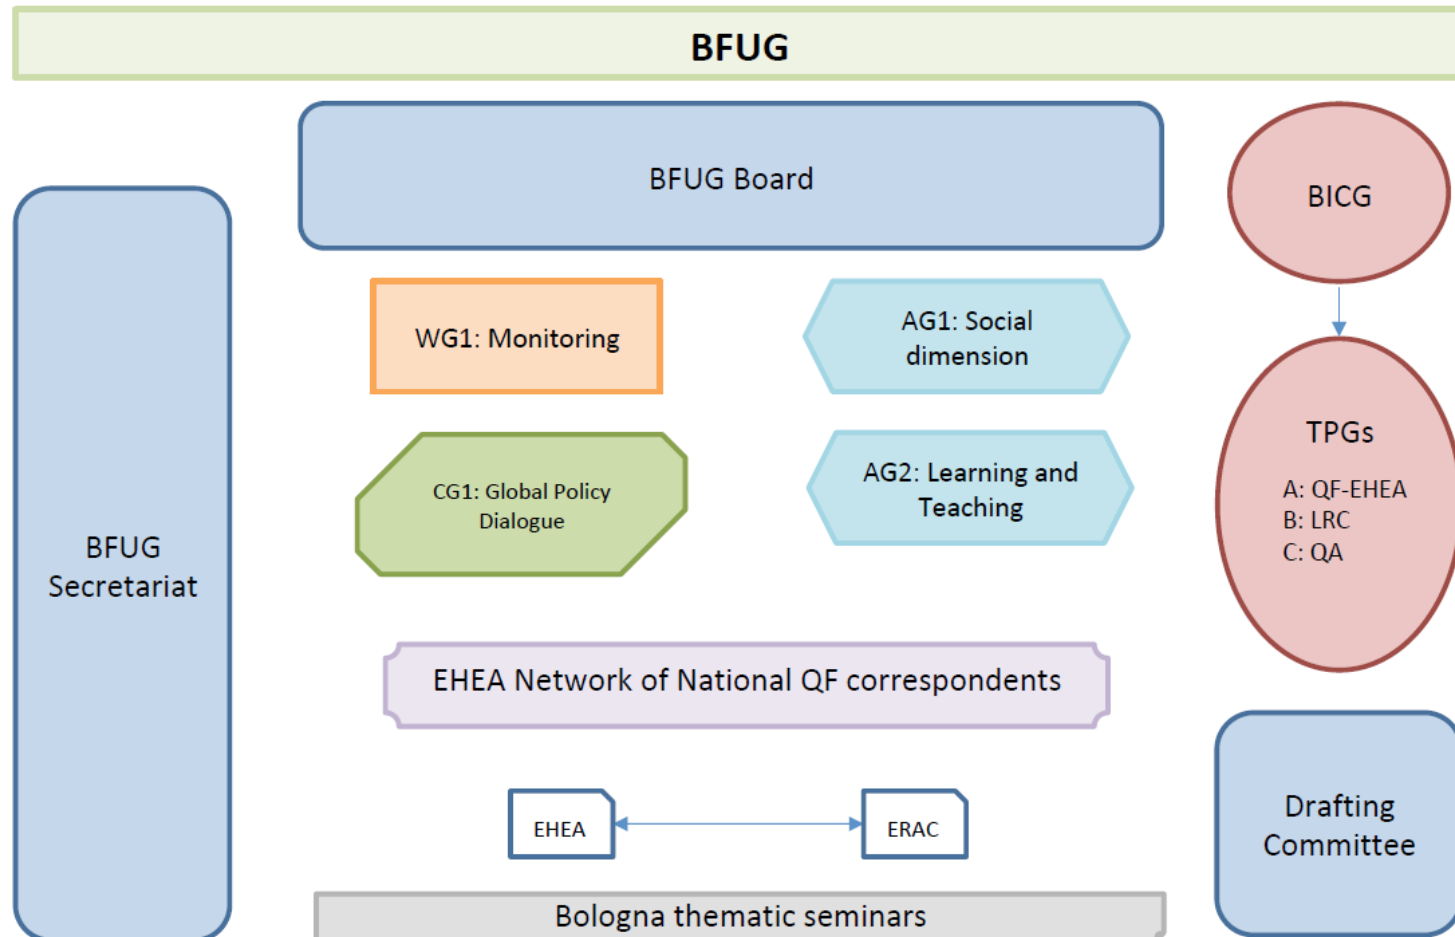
BFUG

BFUG Secretariat

BFUG Board

WG1: Monitoring

AG1: Social dimension

CG1: Global Policy Dialogue

AG2: Learning and Teaching

EHEA Network of National QF correspondents

EHEA

ERAC

Bologna thematic seminars

BICG

TPGs
A: QF-EHEA
B: LRC
C: QA

Drafting Committee